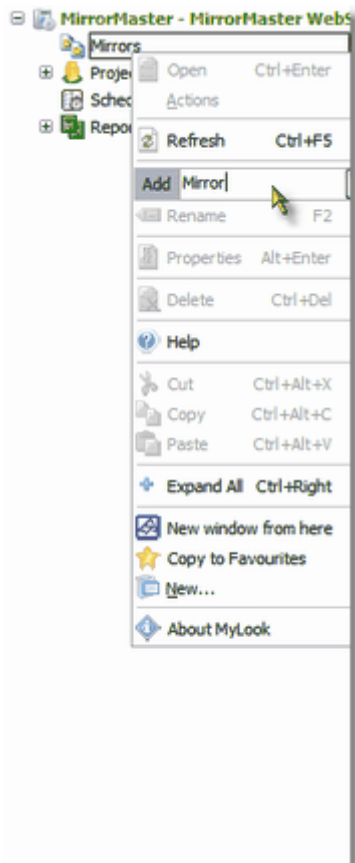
MirrorMaster - MirrorMaster WebS
Mirrors
Projec
Schec
Repor

Open Ctrl+Enter
Actions
Refresh Ctrl+F5
Add Mirror
Rename F2
Properties Alt+Enter
Delete Ctrl+Del
Help
Cut Ctrl+Alt+X
Copy Ctrl+Alt+C
Paste Ctrl+Alt+V
Expand All Ctrl+Right
New window from here
Copy to Favourites
New...
About MyLook